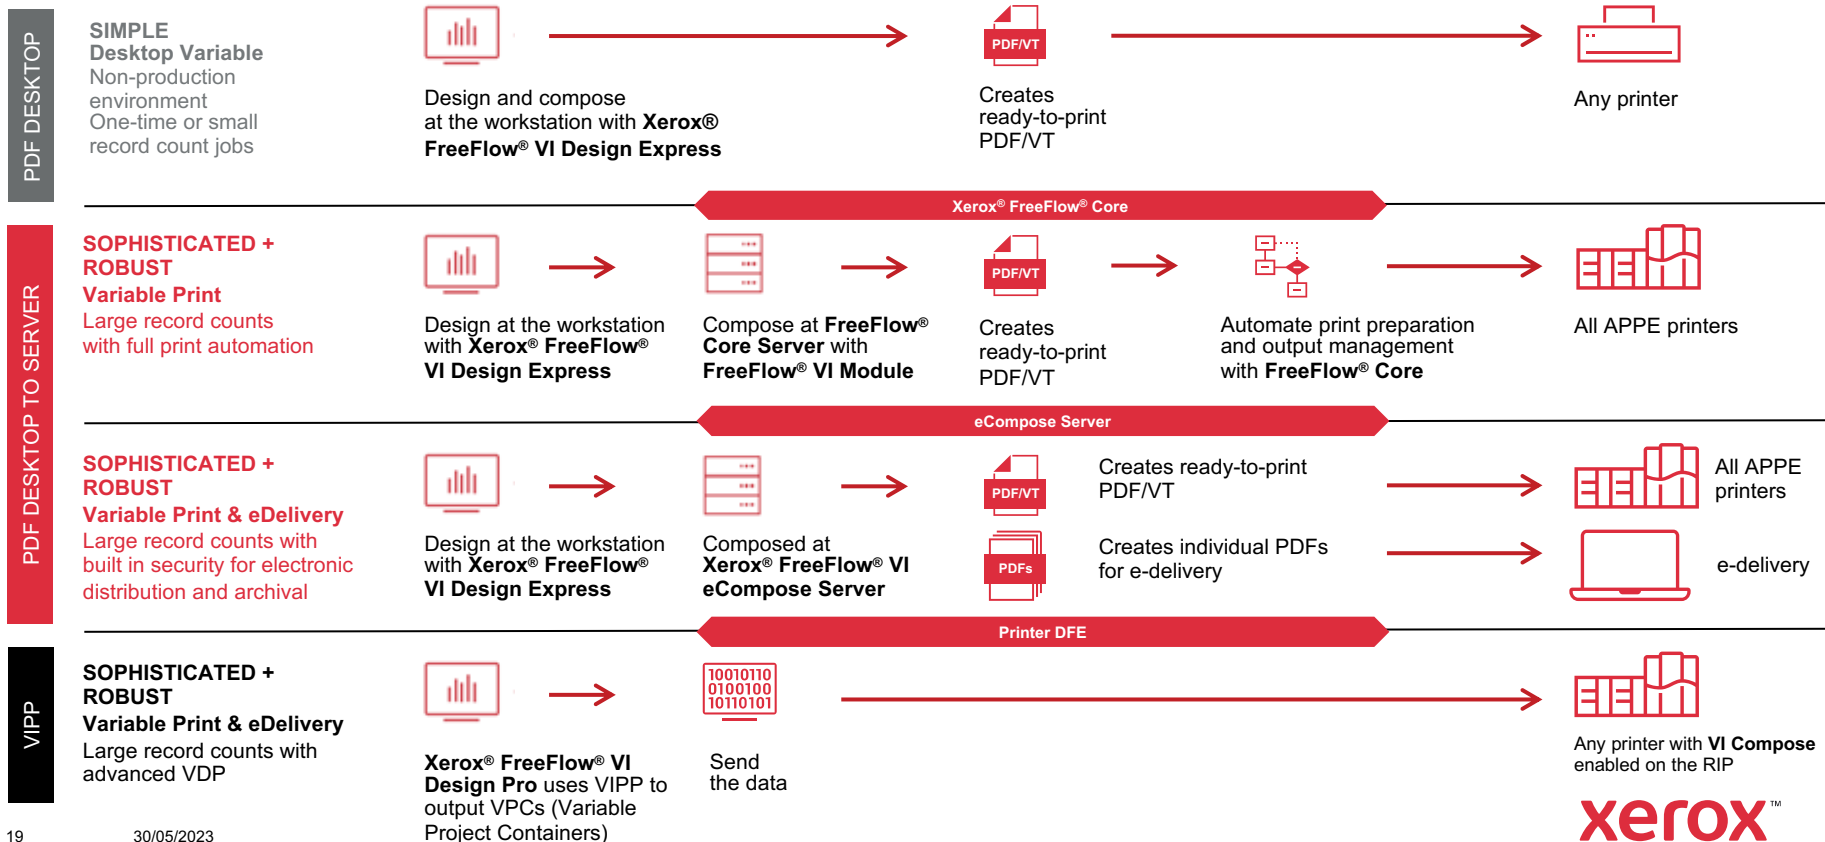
PDF DESKTOP

SIMPLE
Desktop Variable
Non-production environment
One-time or small record count jobs

Design and compose at the workstation with Xerox® FreeFlow® VI Design Express

PDF/VT

Creates ready-to-print PDF/VT

Any printer

Xerox® FreeFlow® Core

PDF DESKTOP TO SERVER

SOPHISTICATED + ROBUST
Variable Print
Large record counts with full print automation

Design at the workstation with Xerox® FreeFlow® VI Design Express

Compose at FreeFlow® Core Server with FreeFlow® VI Module

PDF/VT

Creates ready-to-print PDF/VT

Automate print preparation and output management with FreeFlow® Core

All APPE printers

eCompose Server

SOPHISTICATED + ROBUST
Variable Print & eDelivery
Large record counts with built in security for electronic distribution and archival

Design at the workstation with Xerox® FreeFlow® VI Design Express

Composed at Xerox® FreeFlow® VI eCompose Server

PDF/VT

Creates ready-to-print PDF/VT

All APPE printers

PDFs

Creates individual PDFs for e-delivery

e-delivery

Printer DFE

VIPP

SOPHISTICATED + ROBUST
Variable Print & eDelivery
Large record counts with advanced VDP

Xerox® FreeFlow® VI Design Pro uses VIPP to output VPCs (Variable Project Containers)

10010110
0100100
10110101

Send the data

Any printer with VI Compose enabled on the RIP

xerox™

19

30/05/2023